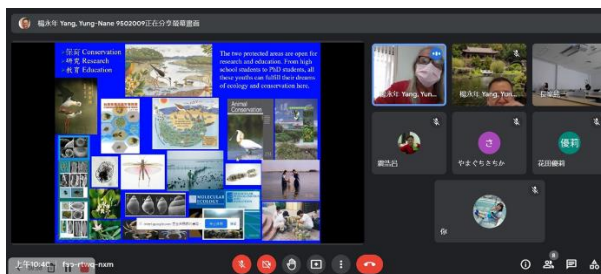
楊永年 Yang, Yung-Nane 9502009正在分享螢幕畫面

• 保育 Conservation
• 研究 Research
• 教育 Education

The two protected areas are open for research and education. From high school students to PhD students, all these youths can fulfill their dreams of ecology and conservation here.

Animal Conservation

MOLECULAR

楊永年 Yang, Yun...

楊永年 Yang, Yun...

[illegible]

蘭芸呂

やまぐちさちか

花田優莉

さ

優莉

你

上午10:40 | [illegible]-nxm